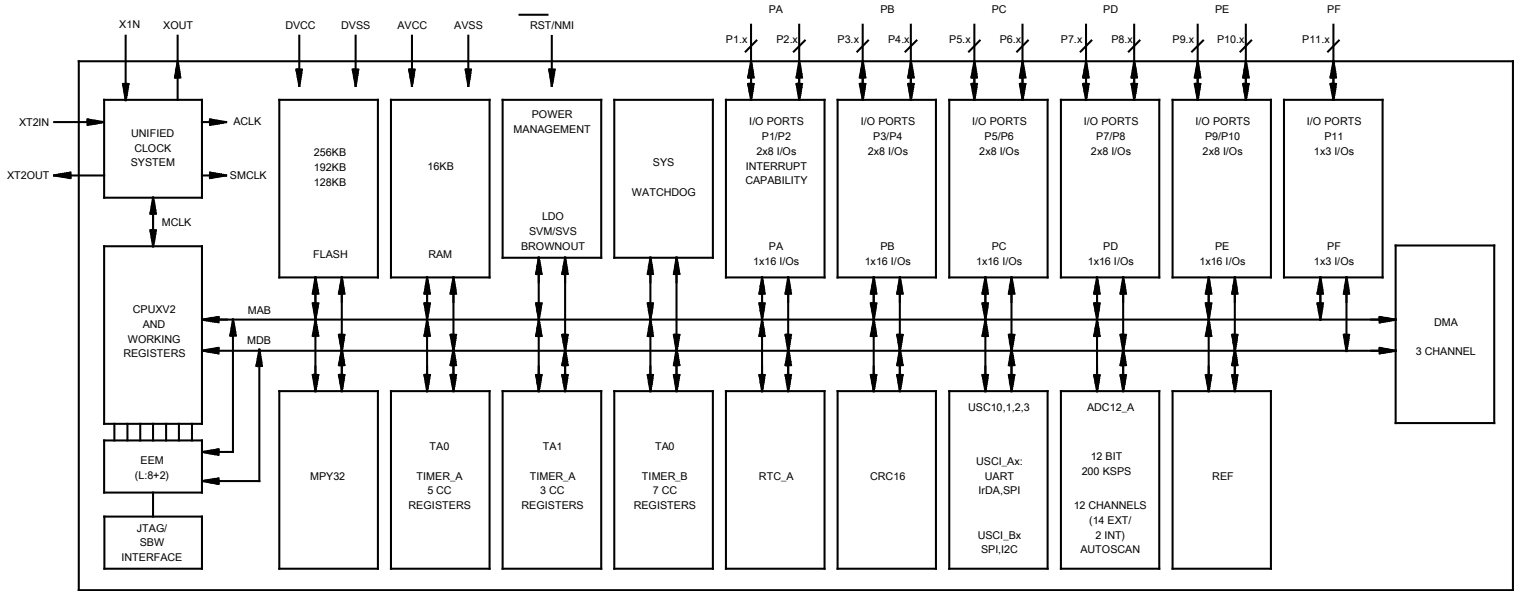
X1N
XOUT
DVCC
DVSS
AVCC
AVSS
RST/NMI
PA
PB
PC
PD
PE
PF
P1.x
P2.x
P3.x
P4.x
P5.x
P6.x
P7.x
P8.x
P9.x
P10.x
P11.x

XT2IN
XT2OUT
UNIFIED CLOCK SYSTEM
ACLK
SMCLK
MCLK

256KB
192KB
128KB

FLASH

16KB

RAM

POWER MANAGEMENT

LDO
SVM/SVS
BROWNOUT

SYS

WATCHDOG

I/O PORTS
P1/P2
2x8 I/Os
INTERRUPT CAPABILITY

PA
1x16 I/Os

I/O PORTS
P3/P4
2x8 I/Os

PB
1x16 I/Os

I/O PORTS
P5/P6
2x8 I/Os

PC
1x16 I/Os

I/O PORTS
P7/P8
2x8 I/Os

PD
1x16 I/Os

I/O PORTS
P9/P10
2x8 I/Os

PE
1x16 I/Os

I/O PORTS
P11
1x3 I/Os

PF
1x3 I/Os

CPUXV2
AND
WORKING
REGISTERS

MAB
MDB

DMA

3 CHANNEL

EEM
(L:8+2)

JTAG/
SBW
INTERFACE

MPY32

TA0

TIMER_A
5 CC
REGISTERS

TA1

TIMER_A
3 CC
REGISTERS

TA0

TIMER_B
7 CC
REGISTERS

RTC_A

CRC16

USC10,1,2,3

USCI_Ax:
UART
IrDA,SPI

USCI_Bx
SPI,I2C

ADC12_A

12 BIT
200 KSPS

12 CHANNELS
(14 EXT/
2 INT)
AUTOSCAN

REF